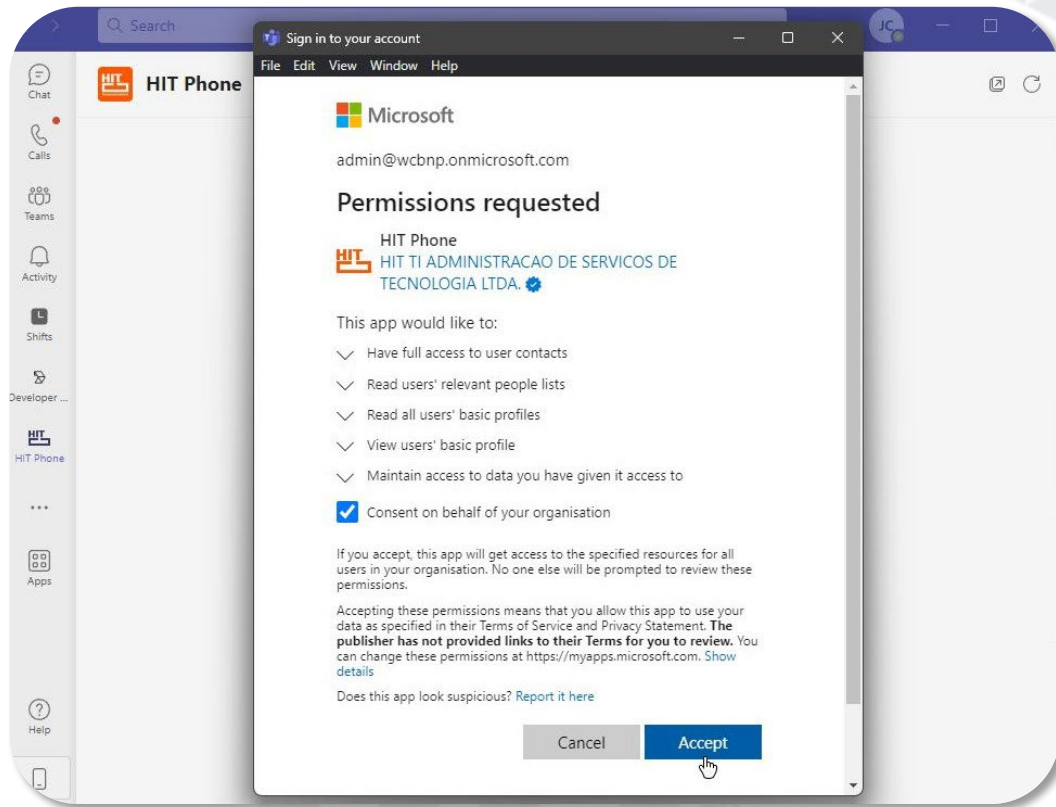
Search

JC

Chat

Calls

Teams

Activity

Shifts

Developer ...

HIT Phone

...

Apps

Help

HIT Phone

Sign in to your account

File Edit View Window Help

Microsoft

admin@wcbnp.onmicrosoft.com

Permissions requested

HIT Phone
HIT TI ADMINISTRACAO DE SERVICOS DE TECNOLOGIA LTDA.

This app would like to:

Have full access to user contacts

Read users' relevant people lists

Read all users' basic profiles

View users' basic profile

Maintain access to data you have given it access to

Consent on behalf of your organisation

If you accept, this app will get access to the specified resources for all users in your organisation. No one else will be prompted to review these permissions.

Accepting these permissions means that you allow this app to use your data as specified in their Terms of Service and Privacy Statement. **The publisher has not provided links to their Terms for you to review.** You can change these permissions at https://myapps.microsoft.com. Show details

Does this app look suspicious? Report it here

Cancel

Accept